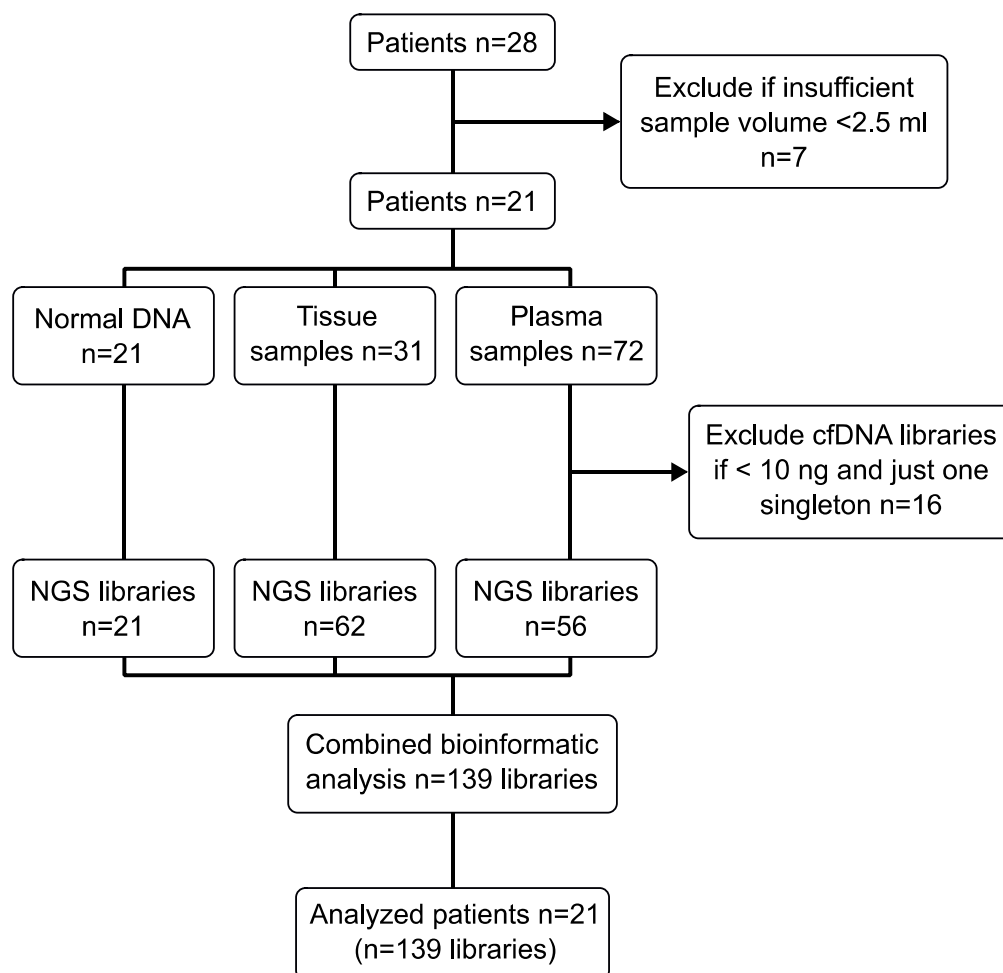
Patients n=28

Exclude if insufficient sample volume <2.5 ml n=7

Patients n=21

Normal DNA n=21

Tissue samples n=31

Plasma samples n=72

Exclude cfDNA libraries if < 10 ng and just one singleton n=16

NGS libraries n=21

NGS libraries n=62

NGS libraries n=56

Combined bioinformatic analysis n=139 libraries

Analyzed patients n=21 (n=139 libraries)